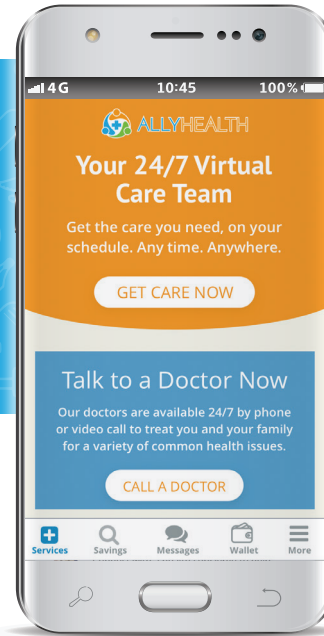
4G 10:45 100%

ALLYHEALTH

Your 24/7 Virtual Care Team

Get the care you need, on your schedule. Any time. Anywhere.

GET CARE NOW

Talk to a Doctor Now

Our doctors are available 24/7 by phone or video call to treat you and your family for a variety of common health issues.

CALL A DOCTOR

Services Savings Messages Wallet More